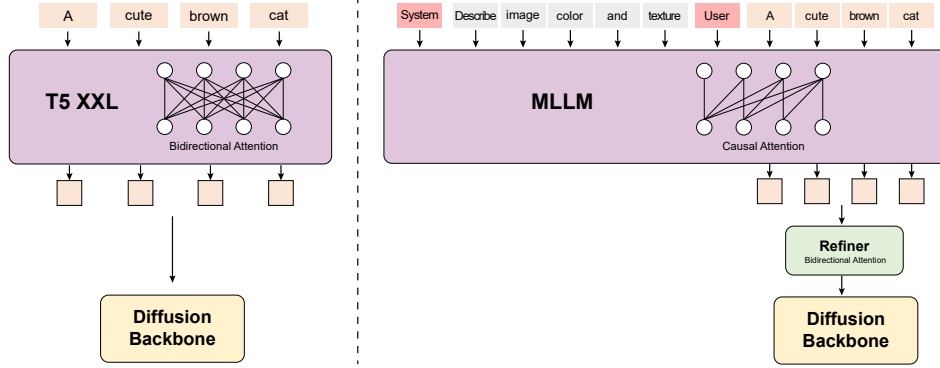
A cute brown cat

T5 XXL

Bidirectional Attention

Diffusion Backbone

System Describe image color and texture User A cute brown cat

MLLM

Causal Attention

Refiner
Bidirectional Attention

Diffusion Backbone